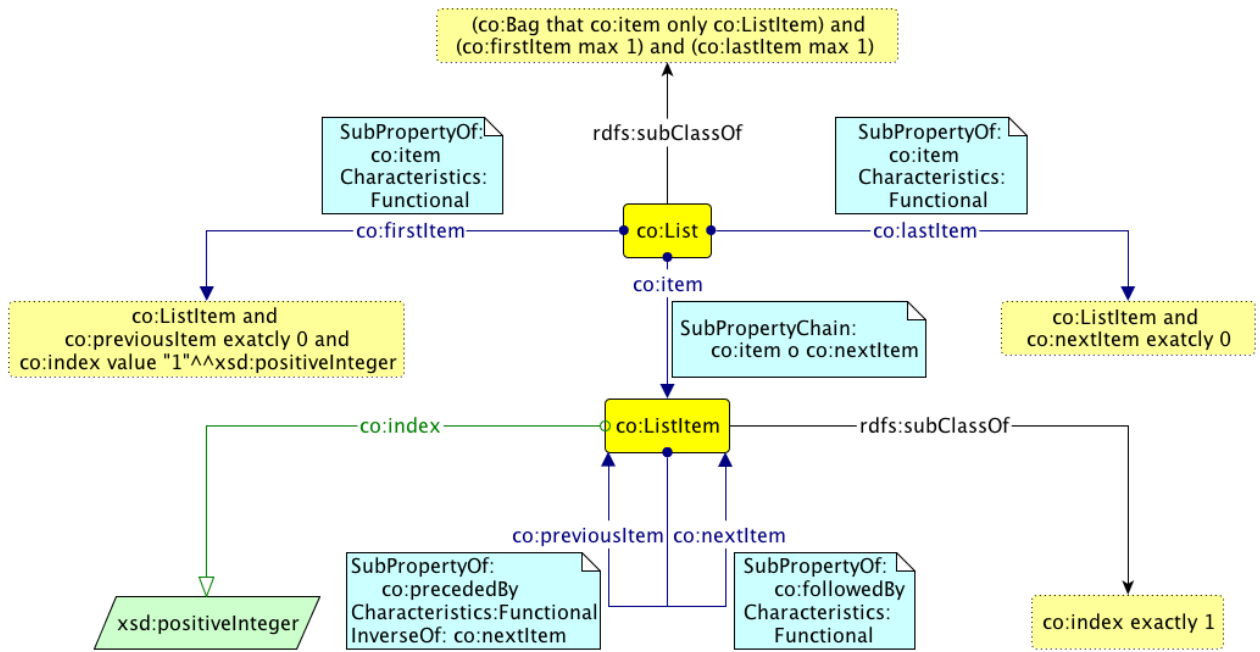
(co:Bag that co:item only co:ListItem) and (co:firstItem max 1) and (co:lastItem max 1)

rdfs:subClassOf

SubPropertyOf: co:item Characteristics: Functional

SubPropertyOf: co:item Characteristics: Functional

co:firstItem

co:List

co:lastItem

co:item

co:ListItem and co:previousItem exatcly 0 and co:index value "1"^^xsd:positiveInteger

SubPropertyChain: co:item o co:nextItem

co:ListItem and co:nextItem exatcly 0

co:index

co:ListItem

rdfs:subClassOf

co:previousItem

co:nextItem

SubPropertyOf: co:precededBy Characteristics:Functional InverseOf: co:nextItem

SubPropertyOf: co:followedBy Characteristics: Functional

xsd:positiveInteger

co:index exactly 1